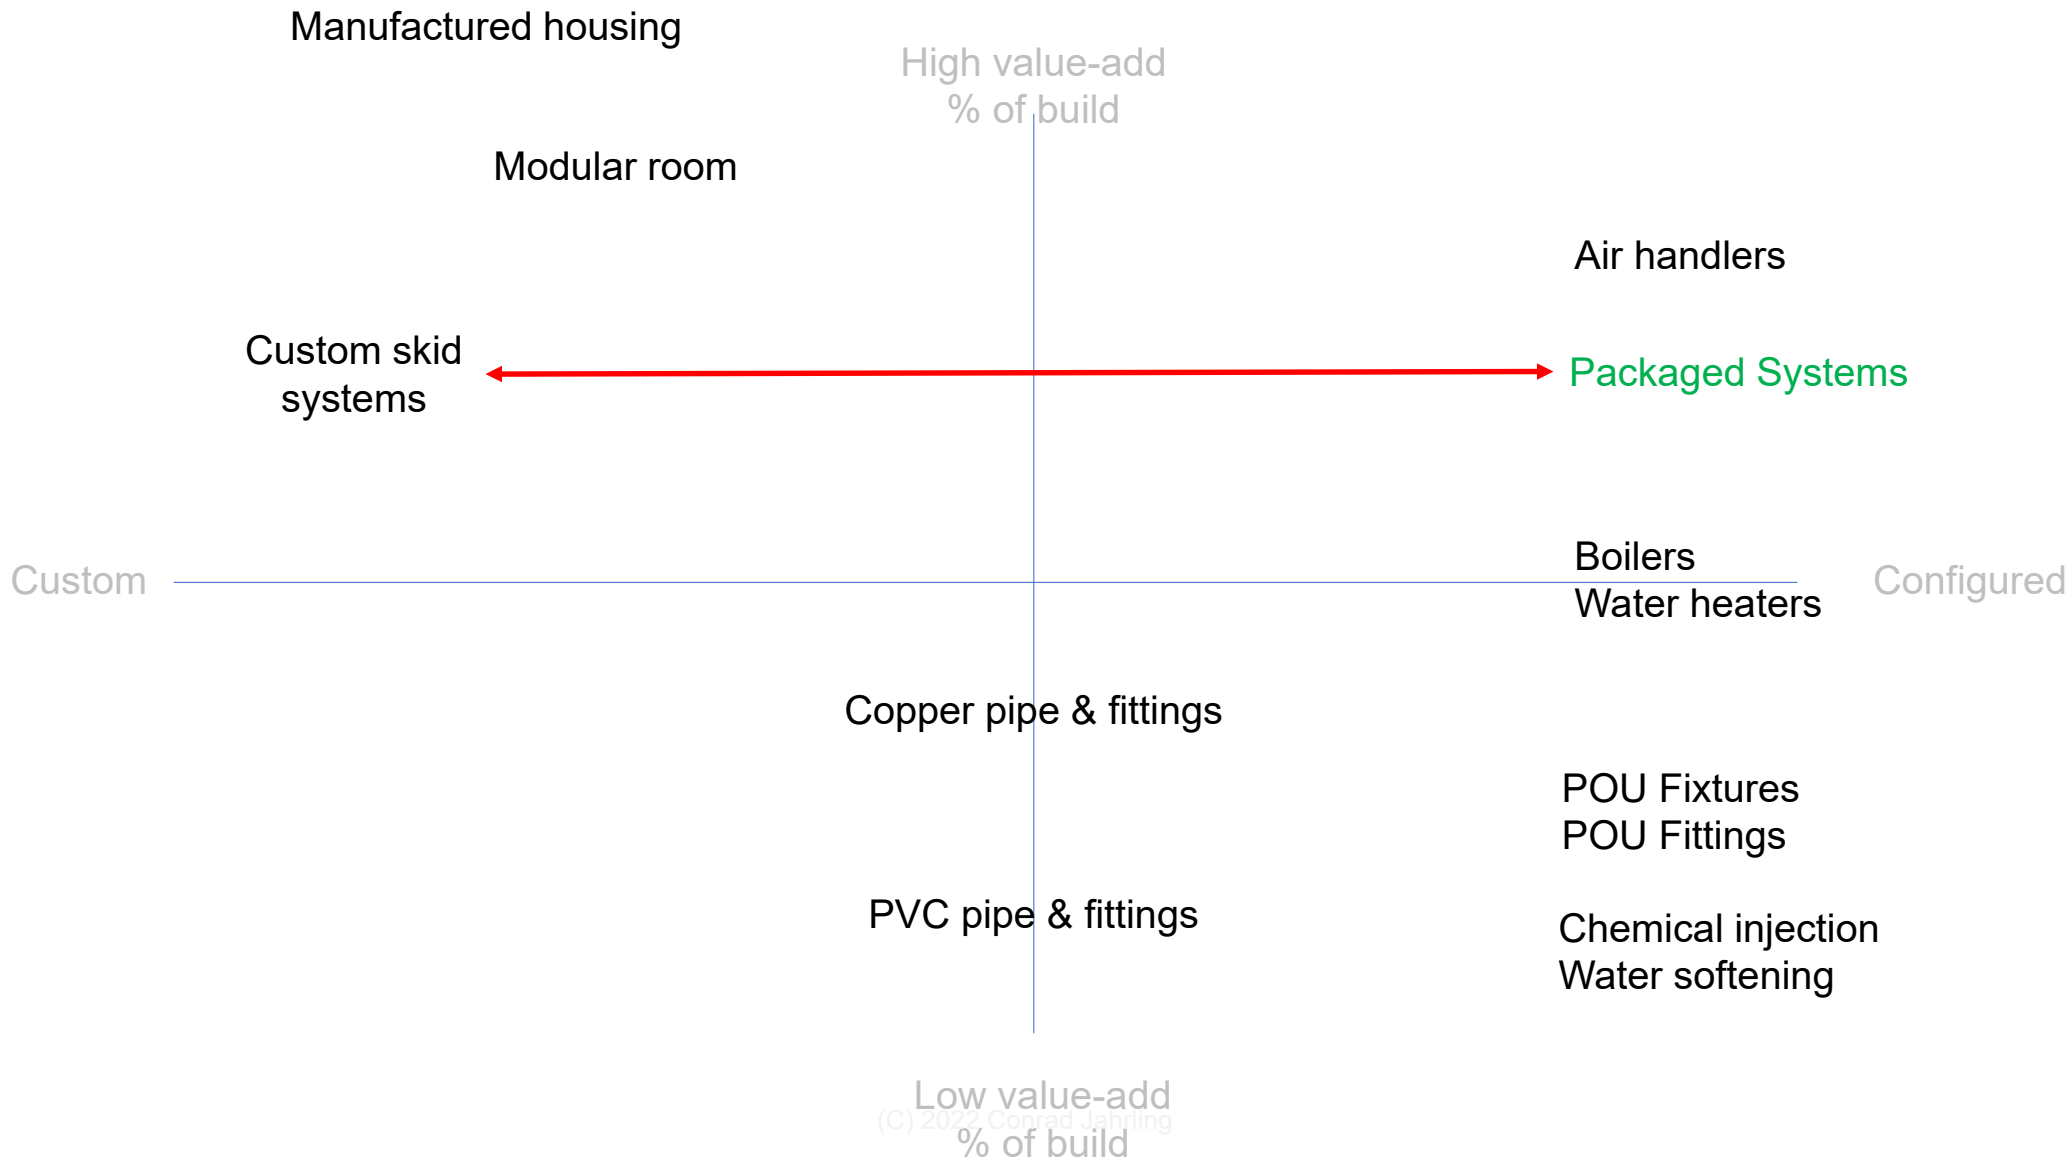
Manufactured housing

High value-add
% of build

Modular room

Air handlers

Custom skid systems

Packaged Systems

Boilers
Water heaters

Custom

Configured

Copper pipe & fittings

POU Fixtures
POU Fittings

PVC pipe & fittings

Chemical injection
Water softening

Low value-add
% of build

(C) 2022 Conrad Jahrling